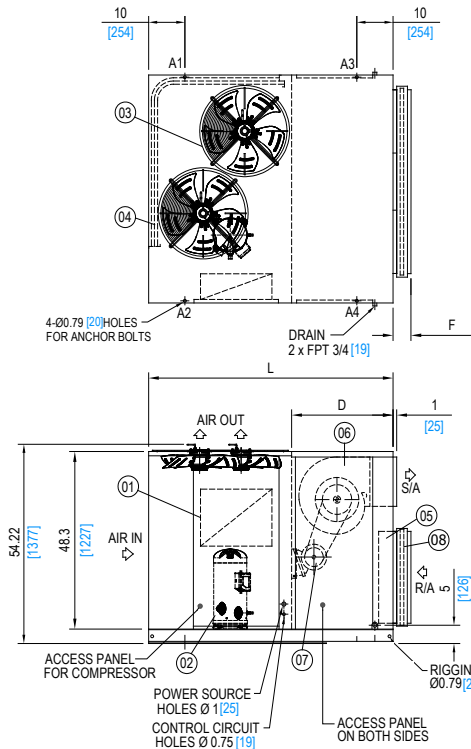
10
[254]
10
[254]
A1
A3
03
04
4-Ø0.79 [20] HOLES FOR ANCHOR BOLTS
A2
A4
DRAIN 2 x FPT 3/4 [19]
F
L
D
1
[25]
AIR OUT
06
01
S/A
05
08
AIR IN
54.22
[1377]
48.3
[1227]
5
[126]
R/A
ACCESS PANEL FOR COMPRESSOR
02
07
RIGGIN
Ø0.79 [2
POWER SOURCE HOLES Ø 1 [25]
CONTROL CIRCUIT HOLES Ø 0.75 [19]
ACCESS PANEL ON BOTH SIDES